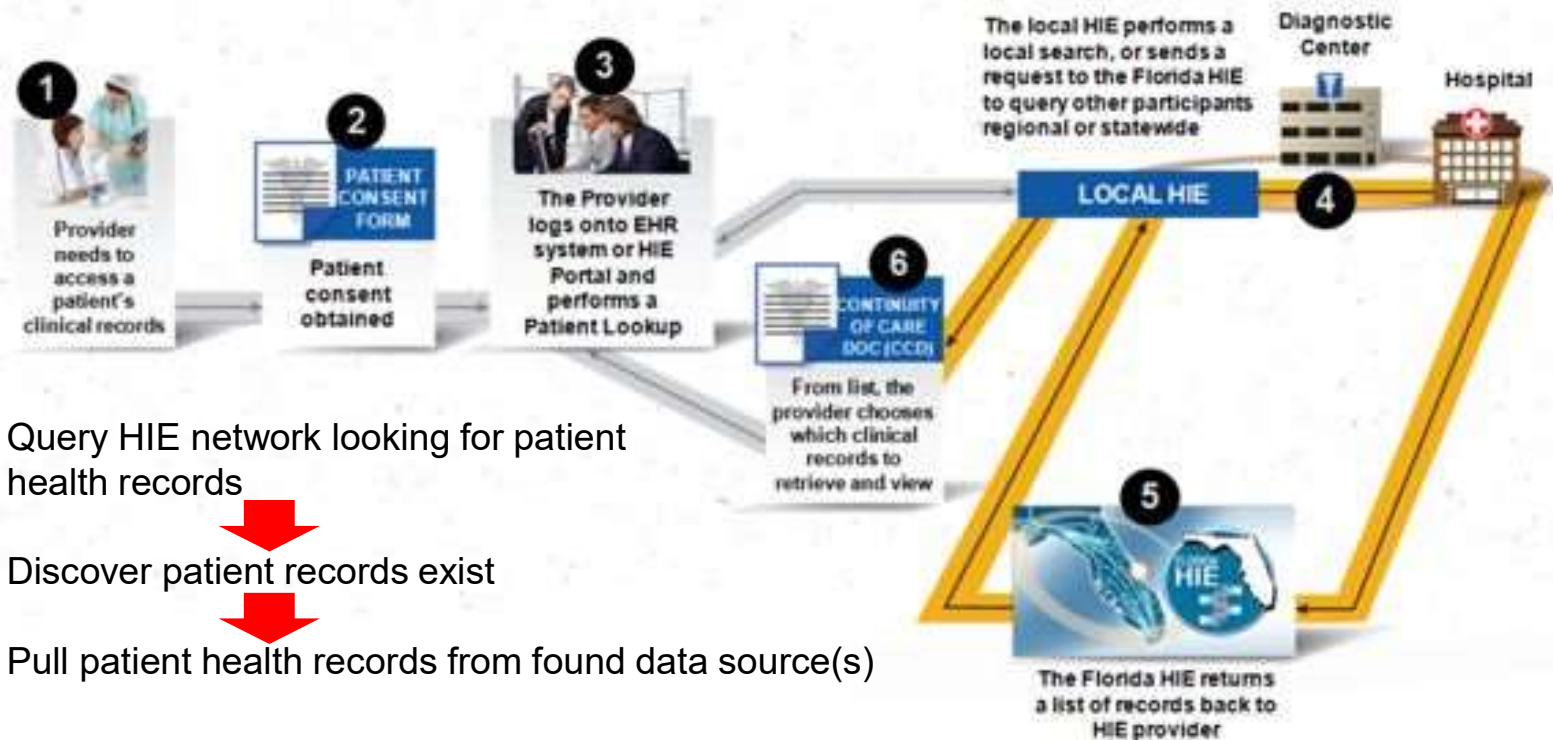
1

Provider needs to access a patient's clinical records

2

PATIENT CONSENT FORM

Patient consent obtained

3

The Provider logs onto EHR system or HIE Portal and performs a Patient Lookup

The local HIE performs a local search, or sends a request to the Florida HIE to query other participants regional or statewide

Diagnostic Center

Hospital

LOCAL HIE

4

6

CONTINUITY OF CARE DOC (CCD)

From list, the provider chooses which clinical records to retrieve and view

5

HIE

The Florida HIE returns a list of records back to HIE provider

Query HIE network looking for patient health records

Discover patient records exist

Pull patient health records from found data source(s)